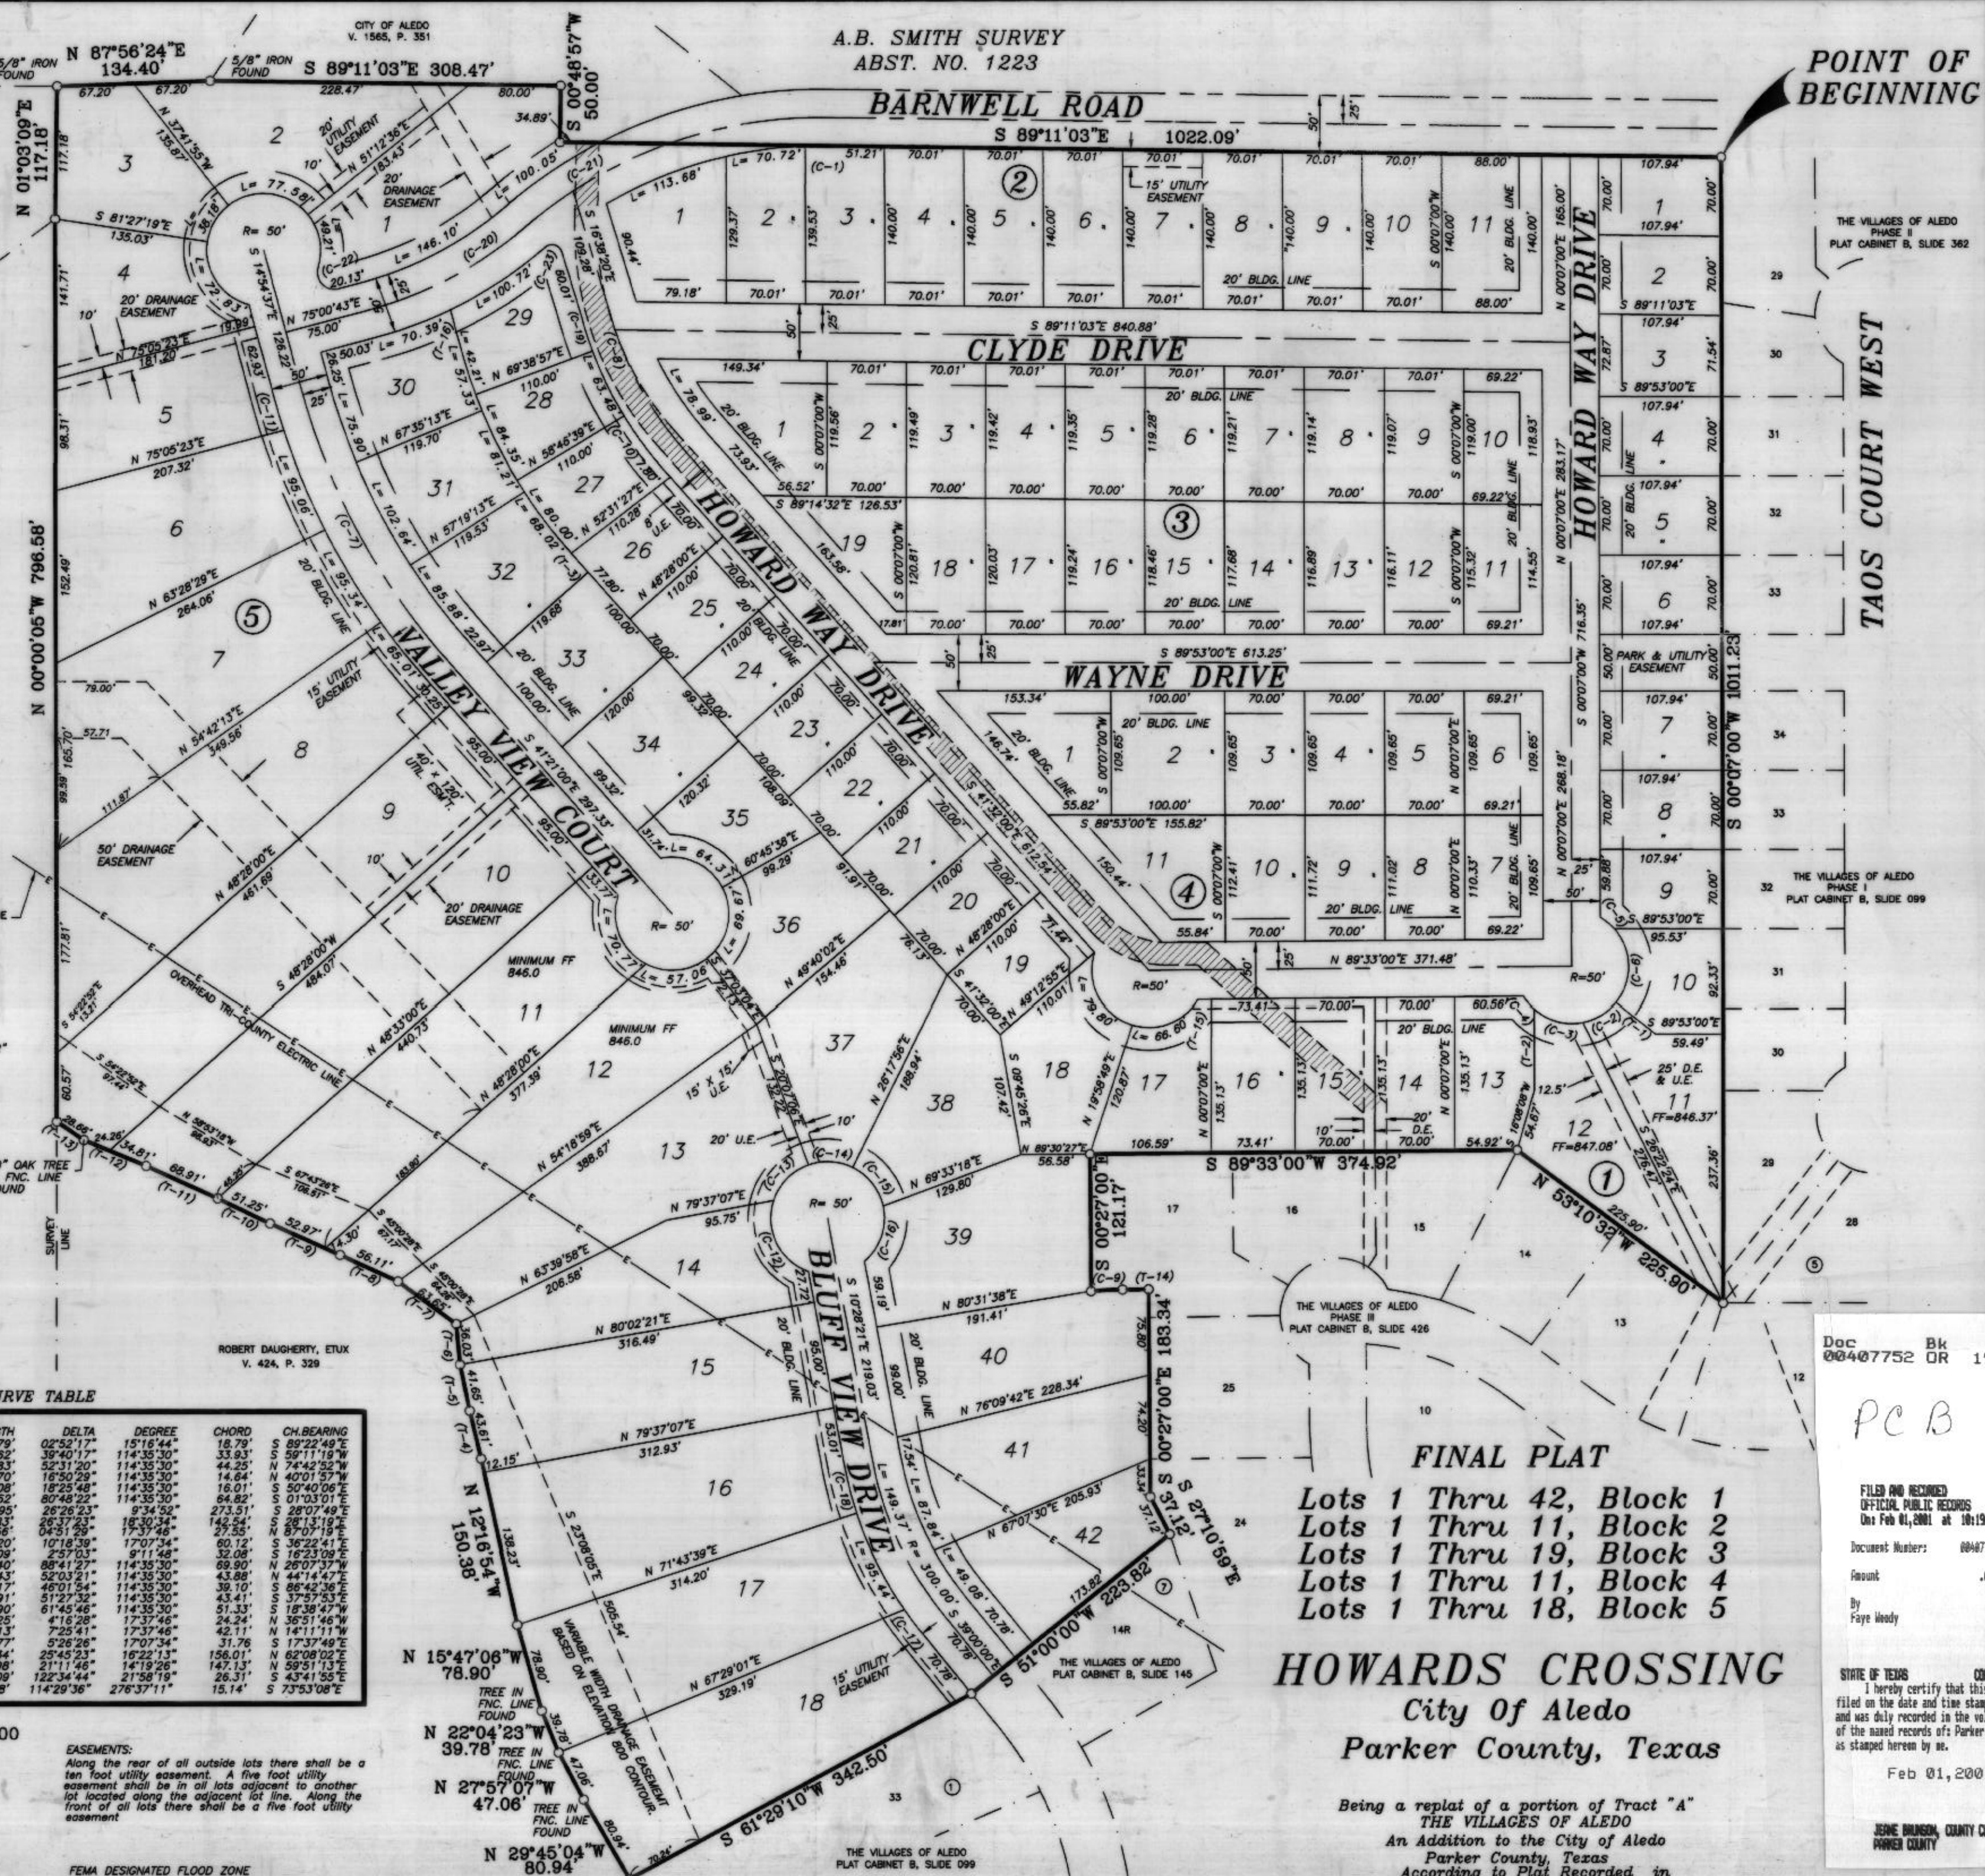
A.B. SMITH SURVEY
ABST. NO. 1223

CITY OF ALEDO
V. 1565, P. 351

POINT OF BEGINNING

BARNWELL ROAD

CLYDE DRIVE

WAYNE DRIVE

HOWARD WAY DRIVE

VALLEY VIEW COURT

BLUFF VIEW DRIVE

TAOS COURT WEST

S 89°11'03"E 1022.09'
N 87°56'24"E 134.40'
S 89°11'03"E 308.47'
S 00°48'57"W 50.00'
N 01°03'09"E 117.18'
N 00°00'05"W 796.58'
S 00°07'00"W 1011.23'
S 89°11'03"E 840.88'
S 89°53'00"E 613.25'
N 89°33'00"E 371.48'
S 89°33'00"W 374.92'
N 53°10'32"W 225.90'
S 00°27'00"E 121.17'
S 00°27'00"E 183.34'
S 27°10'59"E 37.12'
S 51°00'00"W 223.82'
S 61°29'10"W 342.50'
N 12°16'54"W 150.38'
N 15°47'06"W 78.90'
N 22°04'23"W 39.78'
N 27°57'07"W 47.06'
N 29°45'04"W 80.94'

THE VILLAGES OF ALEDO PHASE II PLAT CABINET B, SLIDE 382
THE VILLAGES OF ALEDO PHASE I PLAT CABINET B, SLIDE 099
THE VILLAGES OF ALEDO PHASE III PLAT CABINET B, SLIDE 426
THE VILLAGES OF ALEDO PLAT CABINET B, SLIDE 145
THE VILLAGES OF ALEDO PLAT CABINET B, SLIDE 099
ROBERT DAUGHERTY, ETUX V. 424, P. 329

20' DRAINAGE EASEMENT
20' UTILITY EASEMENT
15' UTILITY EASEMENT
50' DRAINAGE EASEMENT
OVERHEAD TRI-COUNTY ELECTRIC LINE
MINIMUM FF 846.0
VARIABLE WIDTH DRAINAGE EASEMENT BASED ON ELEVATION 800 CONTOUR
PARK & UTILITY EASEMENT
20' BLDG. LINE
TREE IN FNC. LINE FOUND
FF=846.37'
FF=847.08'

CURVE TABLE

EASEMENTS:
Along the rear of all outside lots there shall be a ten foot utility easement. A five foot utility easement shall be in all lots adjacent to another lot located along the adjacent lot line. Along the front of all lots there shall be a five foot utility easement

FEMA DESIGNATED FLOOD ZONE

FINAL PLAT
Lots 1 Thru 42, Block 1
Lots 1 Thru 11, Block 2
Lots 1 Thru 19, Block 3
Lots 1 Thru 11, Block 4
Lots 1 Thru 18, Block 5

HOWARDS CROSSING
City Of Aledo
Parker County, Texas

Being a replat of a portion of Tract "A"
THE VILLAGES OF ALEDO
An Addition to the City of Aledo
Parker County, Texas
According to Plat Recorded in

Doc 00407752 Bk OR
PCB
FILED AND RECORDED
OFFICIAL PUBLIC RECORDS
On: Feb 01,2001 at 10:1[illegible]
Document Number: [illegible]
Amount
By Faye Woody
STATE OF TEXAS
I hereby certify that this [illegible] filed on the date and time stam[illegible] and was duly recorded in the vo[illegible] of the named records of: Parker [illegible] as stamped hereon by me.
Feb 01,200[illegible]
JEANE BRUNSON, COUNTY C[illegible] PARKER COUNTY